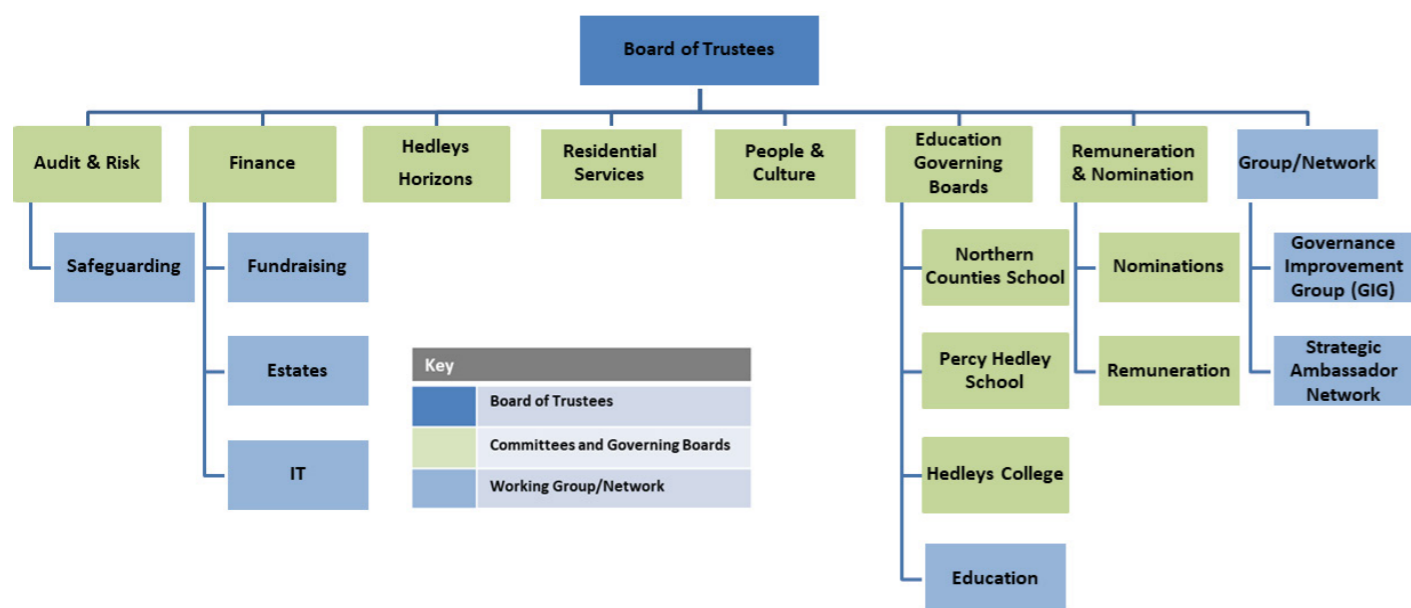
Board of Trustees

Audit & Risk

Safeguarding

Finance

Fundraising

Estates

IT

Hedleys Horizons

Residential Services

People & Culture

Education Governing Boards

Northern Counties School

Percy Hedley School

Hedleys College

Education

Remuneration & Nomination

Nominations

Remuneration

Group/Network

Governance Improvement Group (GIG)

Strategic Ambassador Network

Key

Board of Trustees

Committees and Governing Boards

Working Group/Network